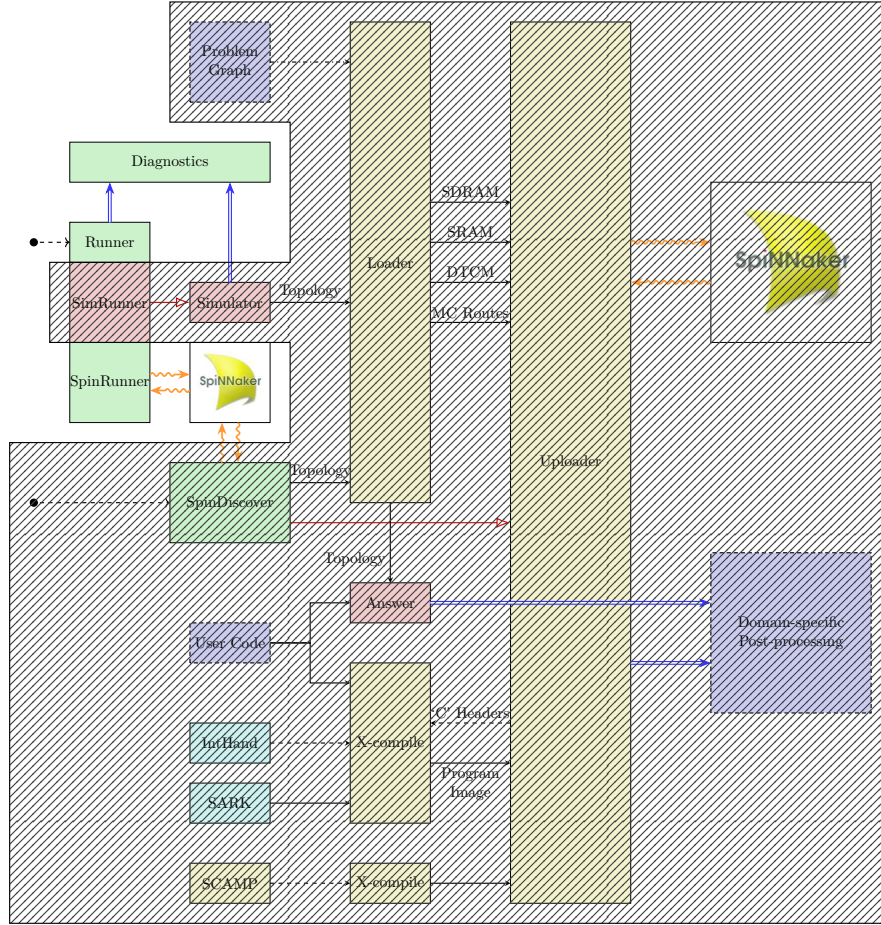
Problem Graph

Diagnostics

Runner

SimRunner

Simulator

Topology

SpinRunner

SpiNNaker

Loader

SDRAM

SRAM

DTCM

MC Routes

Uploader

SpiNNaker

Topology

SpinDiscover

Topology

Answer

User Code

X-compile

C Headers

IntHand

SARK

Program Image

SCAMP

X-compile

Domain-specific Post-processing